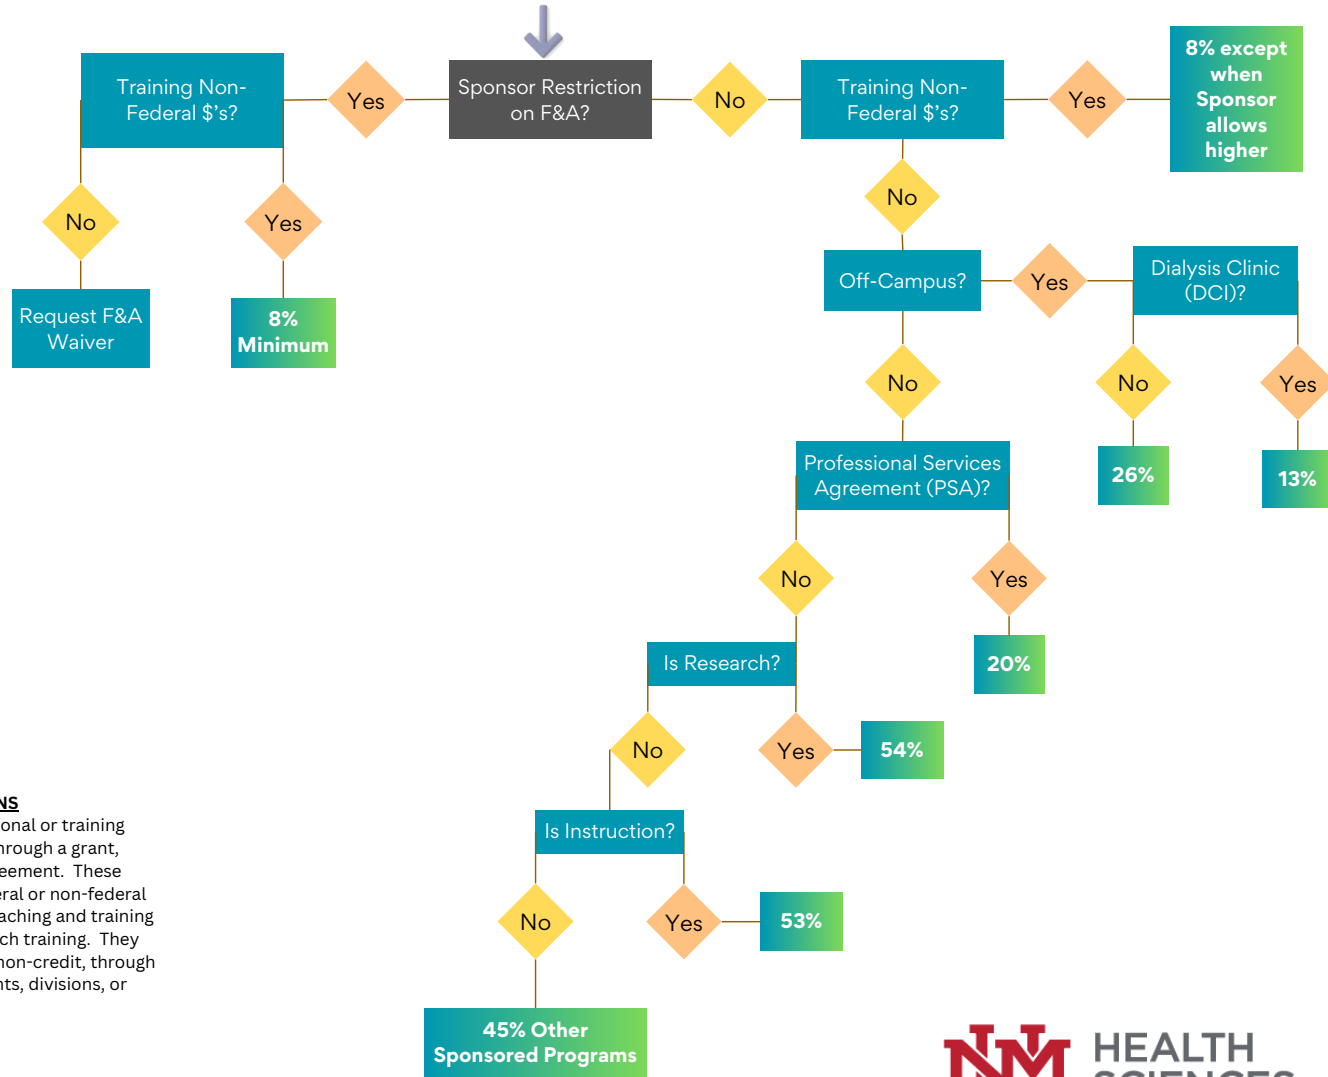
Sponsor Restriction on F&A?

Yes

Training Non-Federal $'s?

No

Yes

Request F&A Waiver

8% Minimum

No

Training Non-Federal $'s?

Yes

8% except when Sponsor allows higher

No

Off-Campus?

Yes

Dialysis Clinic (DCI)?

No

Yes

26%

13%

No

Professional Services Agreement (PSA)?

No

Yes

20%

Is Research?

No

Yes

54%

Is Instruction?

No

Yes

53%

45% Other Sponsored Programs

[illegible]NS
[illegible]onal or training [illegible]hrough a grant, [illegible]eement. These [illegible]eral or non-federal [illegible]aching and training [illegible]ch training. They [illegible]non-credit, through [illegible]nts, divisions, or

HEALTH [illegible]